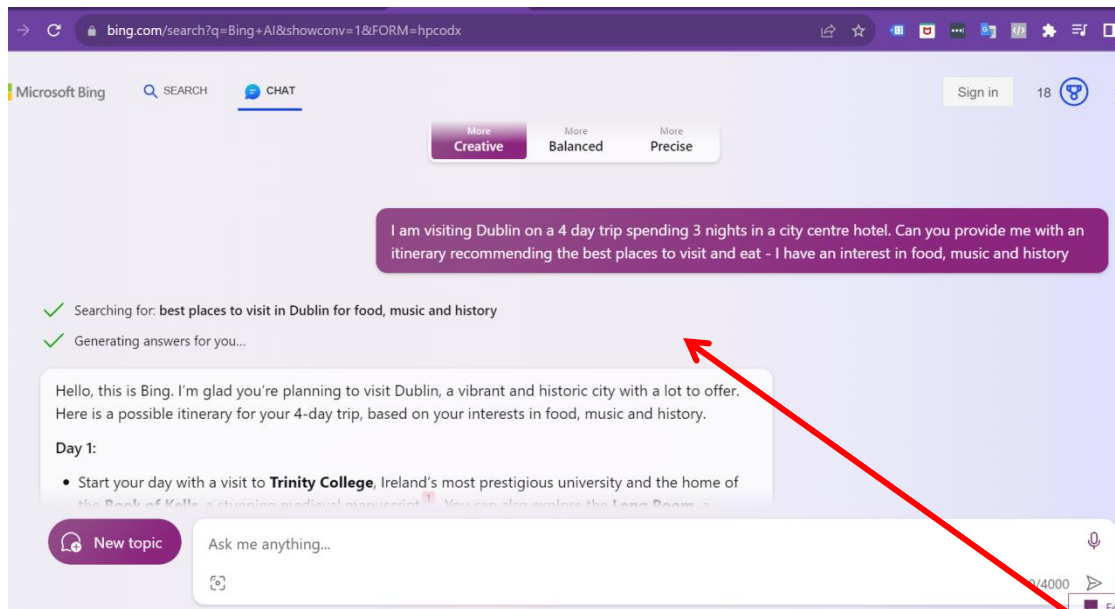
bing.com/search?q=Bing+AI&showconv=1&FORM=hpcodx

Microsoft Bing SEARCH CHAT

Sign in 18

More Creative
More Balanced
More Precise

I am visiting Dublin on a 4 day trip spending 3 nights in a city centre hotel. Can you provide me with an itinerary recommending the best places to visit and eat - I have an interest in food, music and history

Searching for: **best places to visit in Dublin for food, music and history**

Generating answers for you...

Hello, this is Bing. I'm glad you're planning to visit Dublin, a vibrant and historic city with a lot to offer. Here is a possible itinerary for your 4-day trip, based on your interests in food, music and history.

Day 1:

• Start your day with a visit to **Trinity College**, Ireland's most prestigious university and the home of the **Book of Kells**, a stunning medieval manuscript 1. You can also explore the **Long Room**, a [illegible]

New topic

Ask me anything...

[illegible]/4000